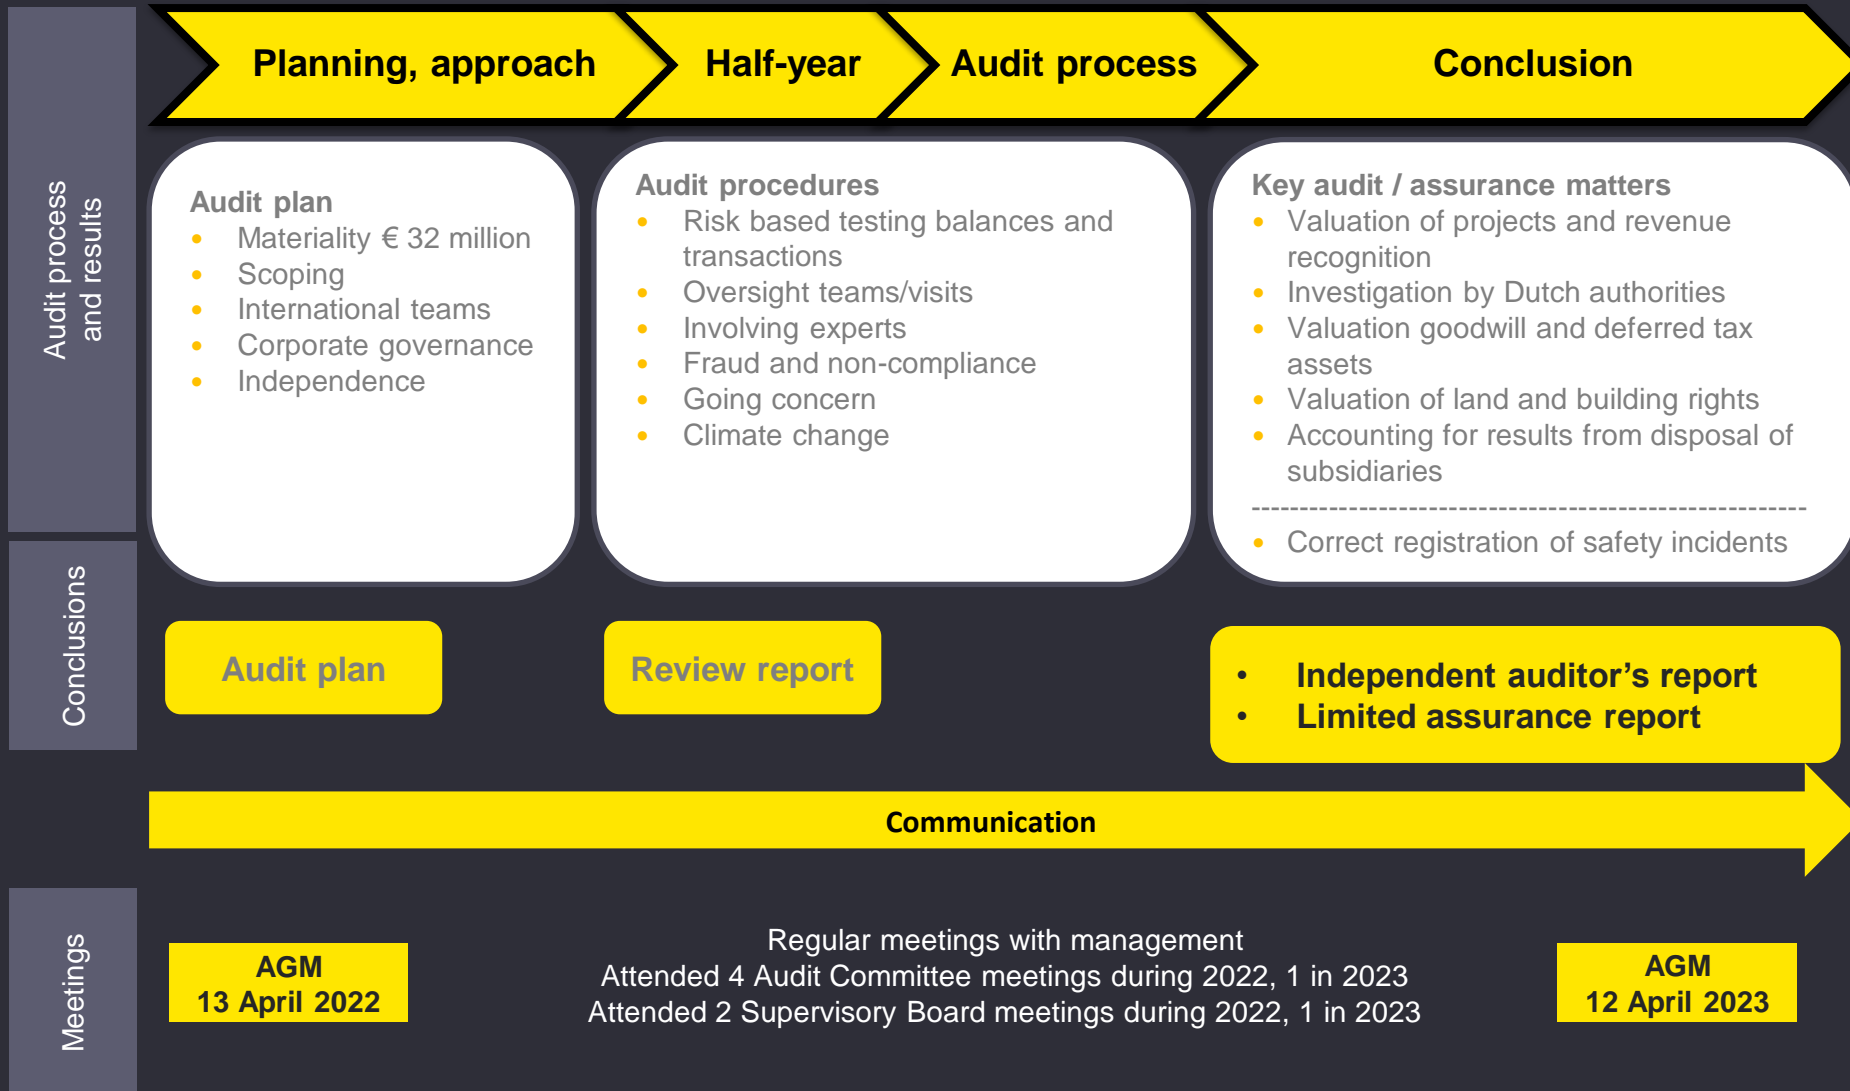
Audit process and results

Planning, approach

Half-year

Audit process

Conclusion

Audit plan
- Materiality € 32 million
- Scoping
- International teams
- Corporate governance
- Independence

Audit procedures
- Risk based testing balances and transactions
- Oversight teams/visits
- Involving experts
- Fraud and non-compliance
- Going concern
- Climate change

Key audit / assurance matters
- Valuation of projects and revenue recognition
- Investigation by Dutch authorities
- Valuation goodwill and deferred tax assets
- Valuation of land and building rights
- Accounting for results from disposal of subsidiaries

-------------------------------------------------------

- Correct registration of safety incidents

Conclusions

Audit plan

Review report

- Independent auditor’s report
- Limited assurance report

Communication

Meetings

AGM
13 April 2022

Regular meetings with management
Attended 4 Audit Committee meetings during 2022, 1 in 2023
Attended 2 Supervisory Board meetings during 2022, 1 in 2023

AGM
12 April 2023